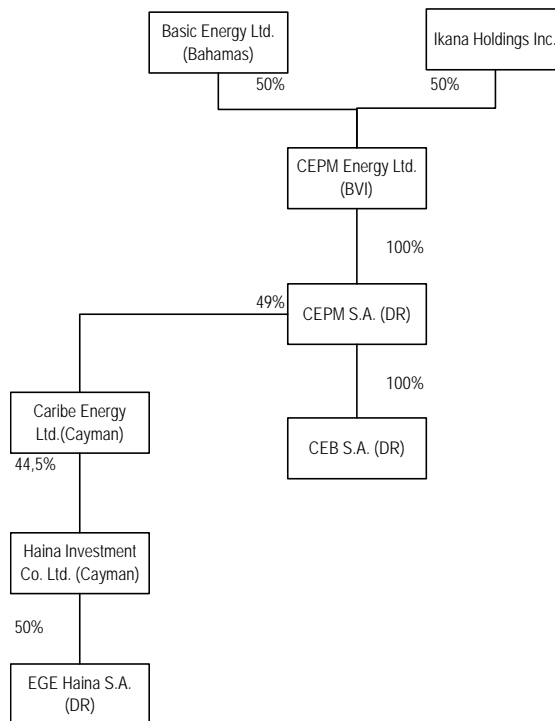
Basic Energy Ltd. (Bahamas)

Ikana Holdings Inc.

50%

50%

CEPM Energy Ltd. (BVI)

100%

49%

CEPM S.A. (DR)

100%

Caribe Energy Ltd.(Cayman)

CEB S.A. (DR)

44,5%

Haina Investment Co. Ltd. (Cayman)

50%

EGE Haina S.A. (DR)